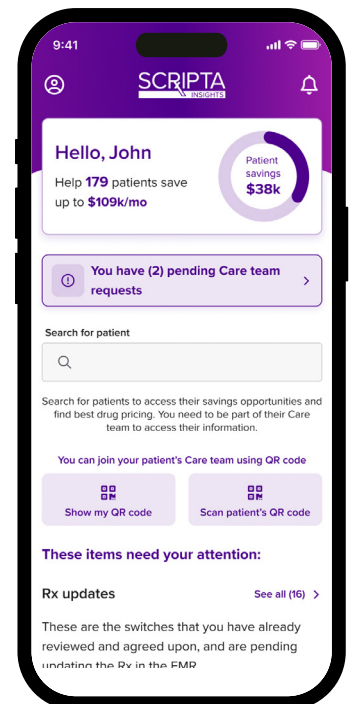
9:41

SCRIPTA INSIGHTS

Hello, John

Help 179 patients save up to $109k/mo

Patient savings $38k

You have (2) pending Care team requests

Search for patient

Search for patients to access their savings opportunities and find best drug pricing. You need to be part of their Care team to access their information.

You can join your patient's Care team using QR code

Show my QR code

Scan patient's QR code

These items need your attention:

Rx updates

See all (16)

These are the switches that you have already reviewed and agreed upon, and are pending updating the Rx in the EMR